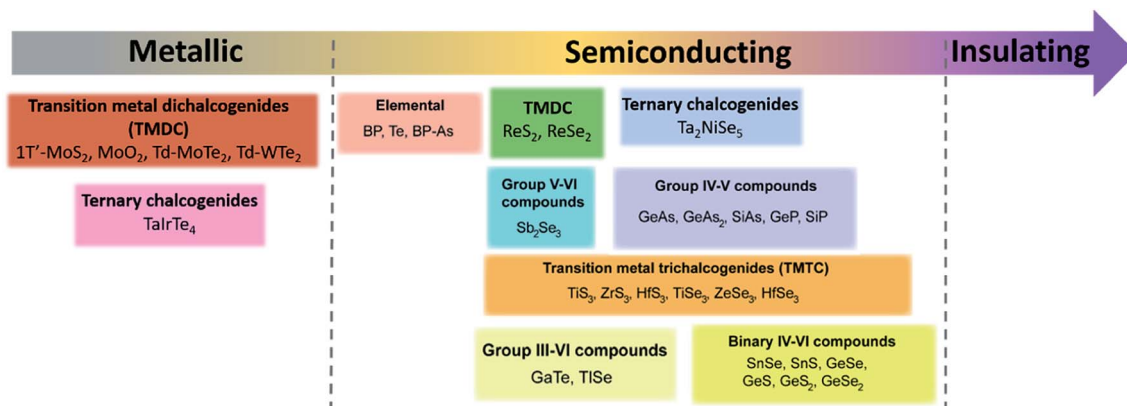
Metallic

Semiconducting

Insulating

Transition metal dichalcogenides (TMDC)
1T'-$MoS_2$, $MoO_2$, Td-$MoTe_2$, Td-$WTe_2$

Ternary chalcogenides
$TaIrTe_4$

Elemental
BP, Te, BP-As

TMDC
$ReS_2$, $ReSe_2$

Ternary chalcogenides
$Ta_2NiSe_5$

Group V-VI compounds
$Sb_2Se_3$

Group IV-V compounds
GeAs, $GeAs_2$, SiAs, GeP, SiP

Transition metal trichalcogenides (TMTC)
$TiS_3$, $ZrS_3$, $HfS_3$, $TiSe_3$, $ZeSe_3$, $HfSe_3$

Group III-VI compounds
GaTe, TlSe

Binary IV-VI compounds
SnSe, SnS, GeSe, GeS, $GeS_2$, $GeSe_2$